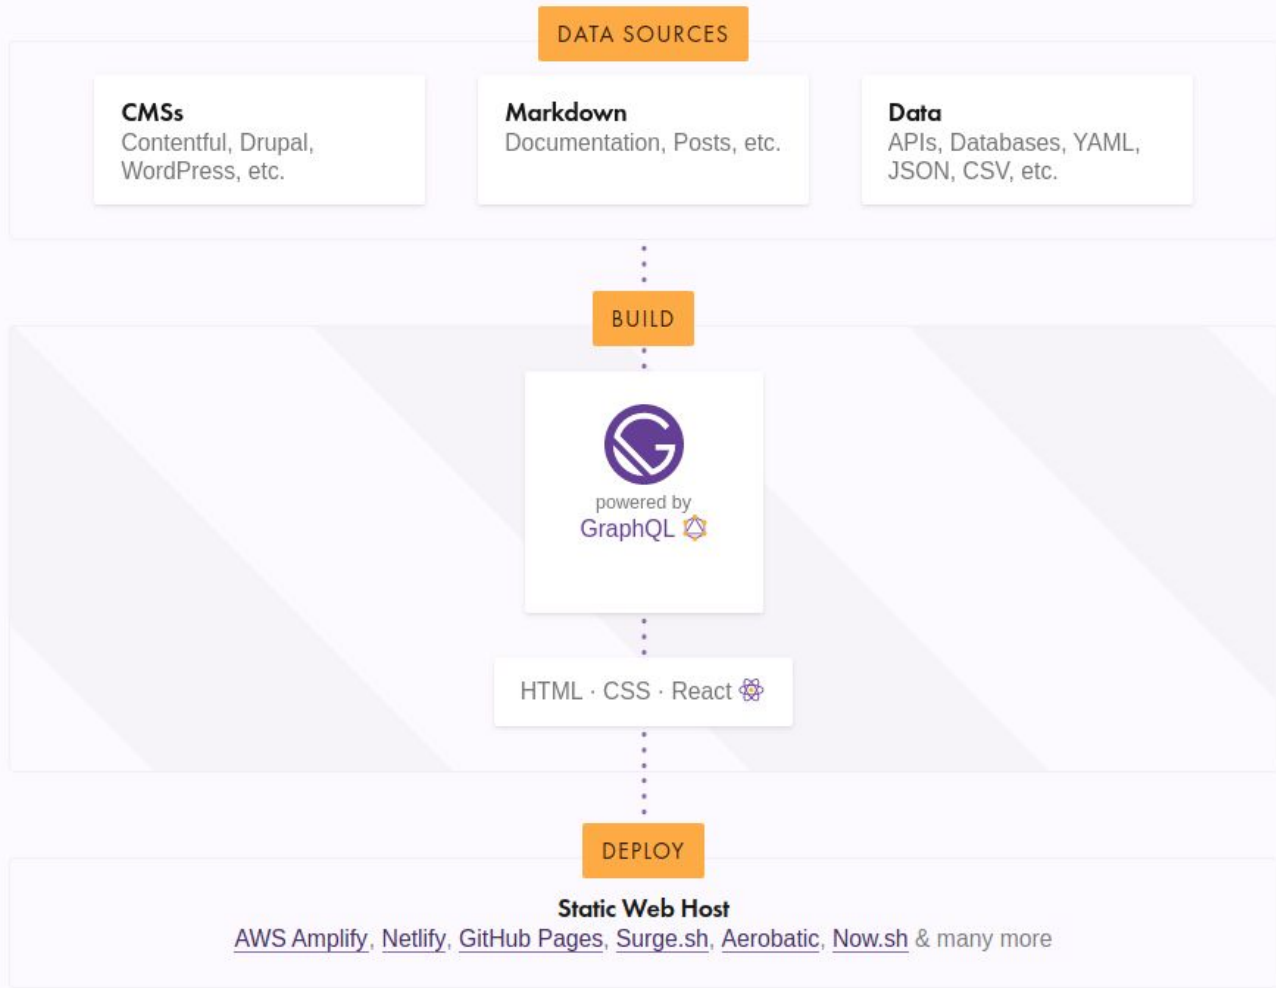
DATA SOURCES

CMSs
Contentful, Drupal, WordPress, etc.

Markdown
Documentation, Posts, etc.

Data
APIs, Databases, YAML, JSON, CSV, etc.

BUILD

powered by
GraphQL

HTML · CSS · React

DEPLOY

Static Web Host
AWS Amplify, Netlify, GitHub Pages, Surge.sh, Aerobatic, Now.sh & many more